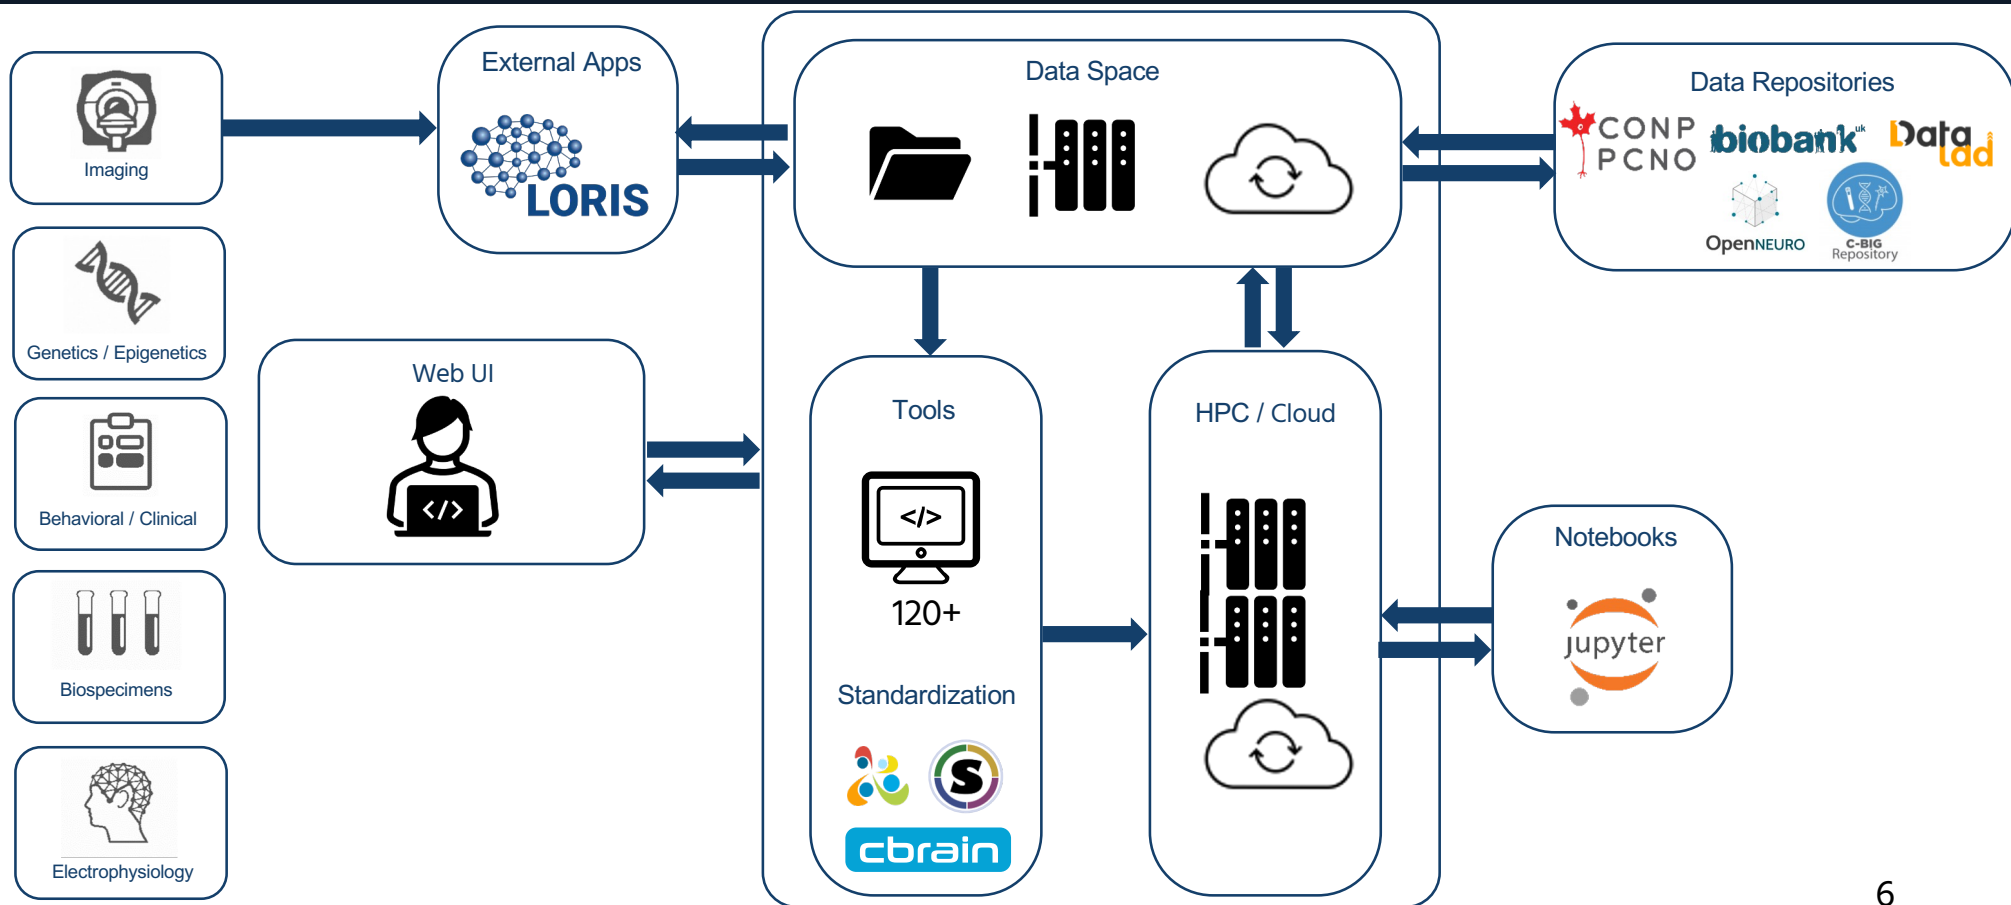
Imaging

Genetics / Epigenetics

Behavioral / Clinical

Biospecimens

Electrophysiology

External Apps

LORIS

Web UI

</>

Data Space

Tools

</>

120+

Standardization

cbrain

HPC / Cloud

Data Repositories

CONP
PCNO

biobank$^{uk}$

Data lad

OpenNEURO

C-BIG Repository

Notebooks

jupyter

6